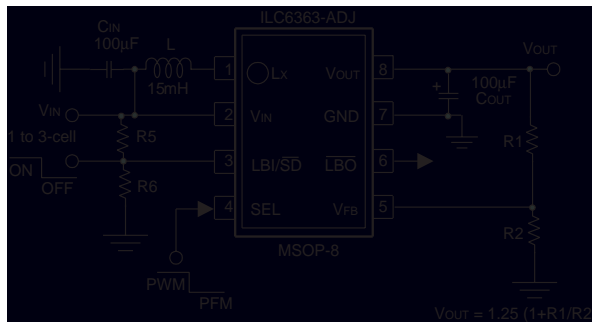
ILC6363-ADJ

$C_{IN}$
100µF

L
15mH

1 Lx
2 $V_{IN}$
3 LBI/$\overline{SD}$
4 SEL

8 $V_{OUT}$
7 GND
6 $\overline{LBO}$
5 $V_{FB}$

MSOP-8

$V_{OUT}$
100µF
$C_{OUT}$

$V_{IN}$
1 to 3-cell
R5
R6
ON
OFF

R1
R2

PWM
PFM

$V_{OUT}$ = 1.25 (1+R1/R2